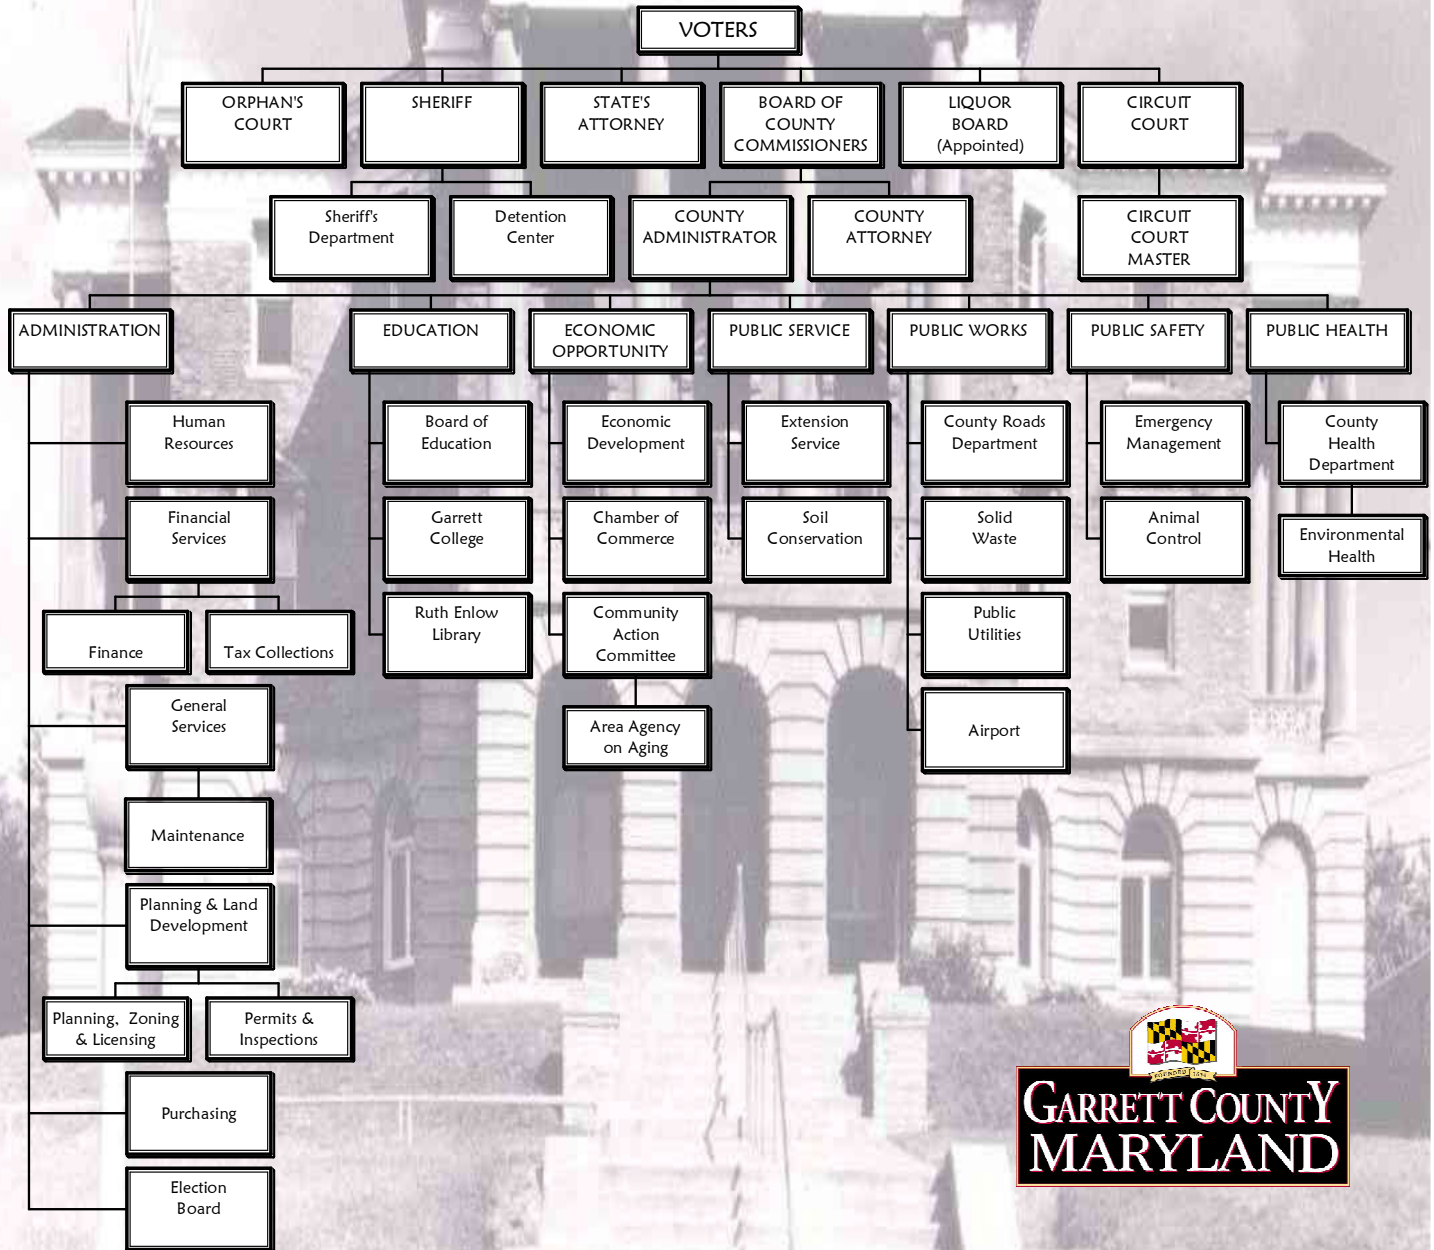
VOTERS

ORPHAN'S COURT

SHERIFF

STATE'S ATTORNEY

BOARD OF COUNTY COMMISSIONERS

LIQUOR BOARD (Appointed)

CIRCUIT COURT

Sheriff's Department

Detention Center

COUNTY ADMINISTRATOR

COUNTY ATTORNEY

CIRCUIT COURT MASTER

ADMINISTRATION

EDUCATION

ECONOMIC OPPORTUNITY

PUBLIC SERVICE

PUBLIC WORKS

PUBLIC SAFETY

PUBLIC HEALTH

Human Resources

Financial Services

Finance

Tax Collections

General Services

Maintenance

Planning & Land Development

Planning, Zoning & Licensing

Permits & Inspections

Purchasing

Election Board

Board of Education

Garrett College

Ruth Enlow Library

Economic Development

Chamber of Commerce

Community Action Committee

Area Agency on Aging

Extension Service

Soil Conservation

County Roads Department

Solid Waste

Public Utilities

Airport

Emergency Management

Animal Control

County Health Department

Environmental Health

FOUNDED 1872

GARRETT COUNTY MARYLAND